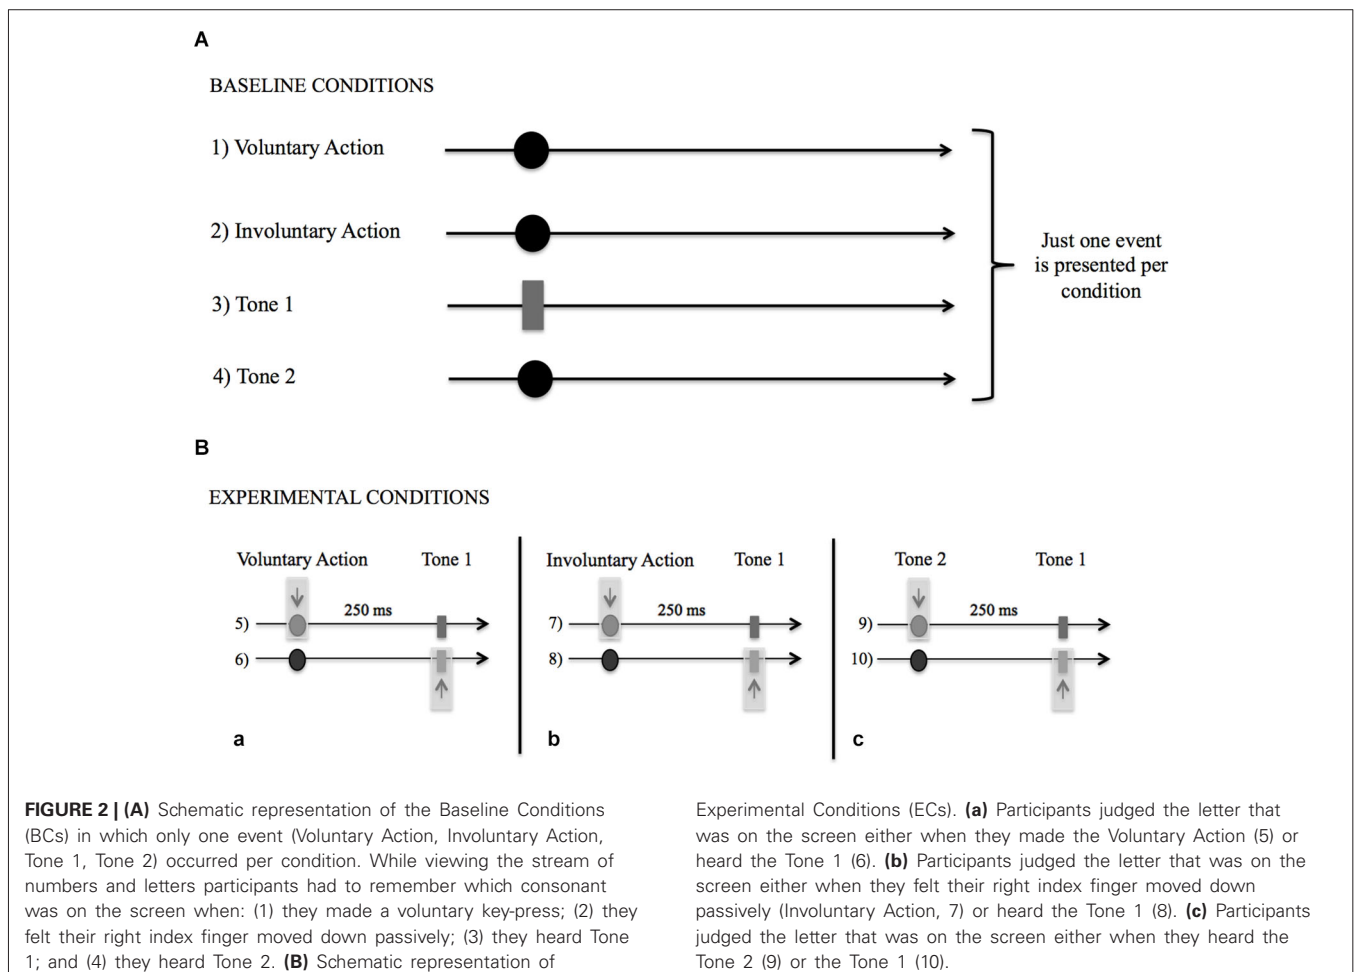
A

BASELINE CONDITIONS

1) Voluntary Action

2) Involuntary Action

3) Tone 1

4) Tone 2

Just one event is presented per condition

B

EXPERIMENTAL CONDITIONS

Voluntary Action Tone 1

5) 250 ms

6)

a

Involuntary Action Tone 1

7) 250 ms

8)

b

Tone 2 Tone 1

9) 250 ms

10)

c

**FIGURE 2 | (A)** Schematic representation of the Baseline Conditions (BCs) in which only one event (Voluntary Action, Involuntary Action, Tone 1, Tone 2) occurred per condition. While viewing the stream of numbers and letters participants had to remember which consonant was on the screen when: (1) they made a voluntary key-press; (2) they felt their right index finger moved down passively; (3) they heard Tone 1; and (4) they heard Tone 2. **(B)** Schematic representation of Experimental Conditions (ECs). **(a)** Participants judged the letter that was on the screen either when they made the Voluntary Action (5) or heard the Tone 1 (6). **(b)** Participants judged the letter that was on the screen either when they felt their right index finger moved down passively (Involuntary Action, 7) or heard the Tone 1 (8). **(c)** Participants judged the letter that was on the screen either when they heard the Tone 2 (9) or the Tone 1 (10).